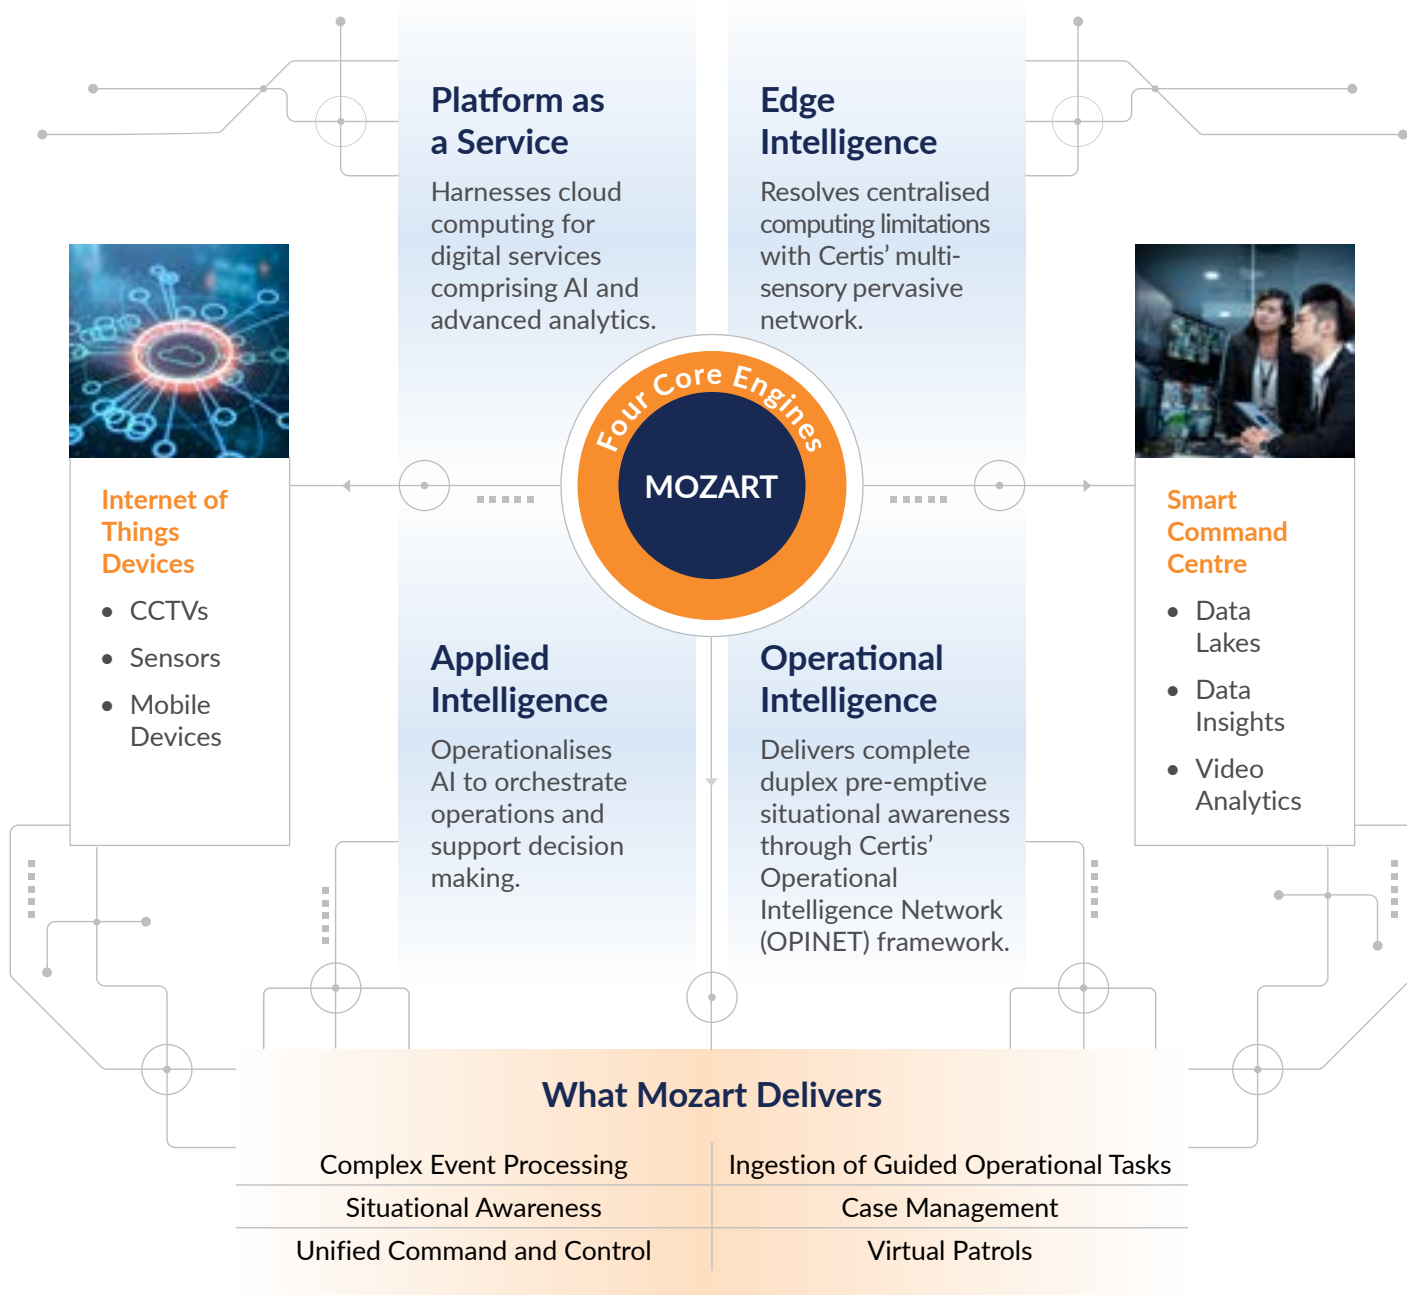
Platform as a Service

Harnesses cloud computing for digital services comprising AI and advanced analytics.

Edge Intelligence

Resolves centralised computing limitations with Certis' multi-sensory pervasive network.

Four Core Engines

MOZART

Internet of Things Devices

• CCTVs
• Sensors
• Mobile Devices

Smart Command Centre

• Data Lakes
• Data Insights
• Video Analytics

Applied Intelligence

Operationalises AI to orchestrate operations and support decision making.

Operational Intelligence

Delivers complete duplex pre-emptive situational awareness through Certis' Operational Intelligence Network (OPINET) framework.

What Mozart Delivers

| Complex Event Processing | Ingestion of Guided Operational Tasks |
|---|---|
| Situational Awareness | Case Management |
| Unified Command and Control | Virtual Patrols |